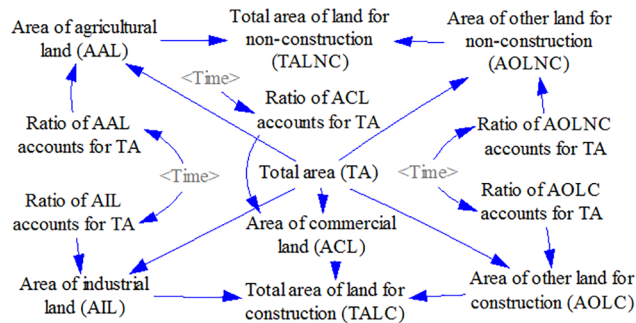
Area of agricultural land (AAL)

Total area of land for non-construction (TALNC)

Area of other land for non-construction (AOLNC)

<Time>

Ratio of ACL accounts for TA

Ratio of AAL accounts for TA

Ratio of AOLNC accounts for TA

<Time>

Total area (TA)

<Time>

Ratio of AIL accounts for TA

Ratio of AOLC accounts for TA

Area of commercial land (ACL)

Area of industrial land (AIL)

Total area of land for construction (TALC)

Area of other land for construction (AOLC)